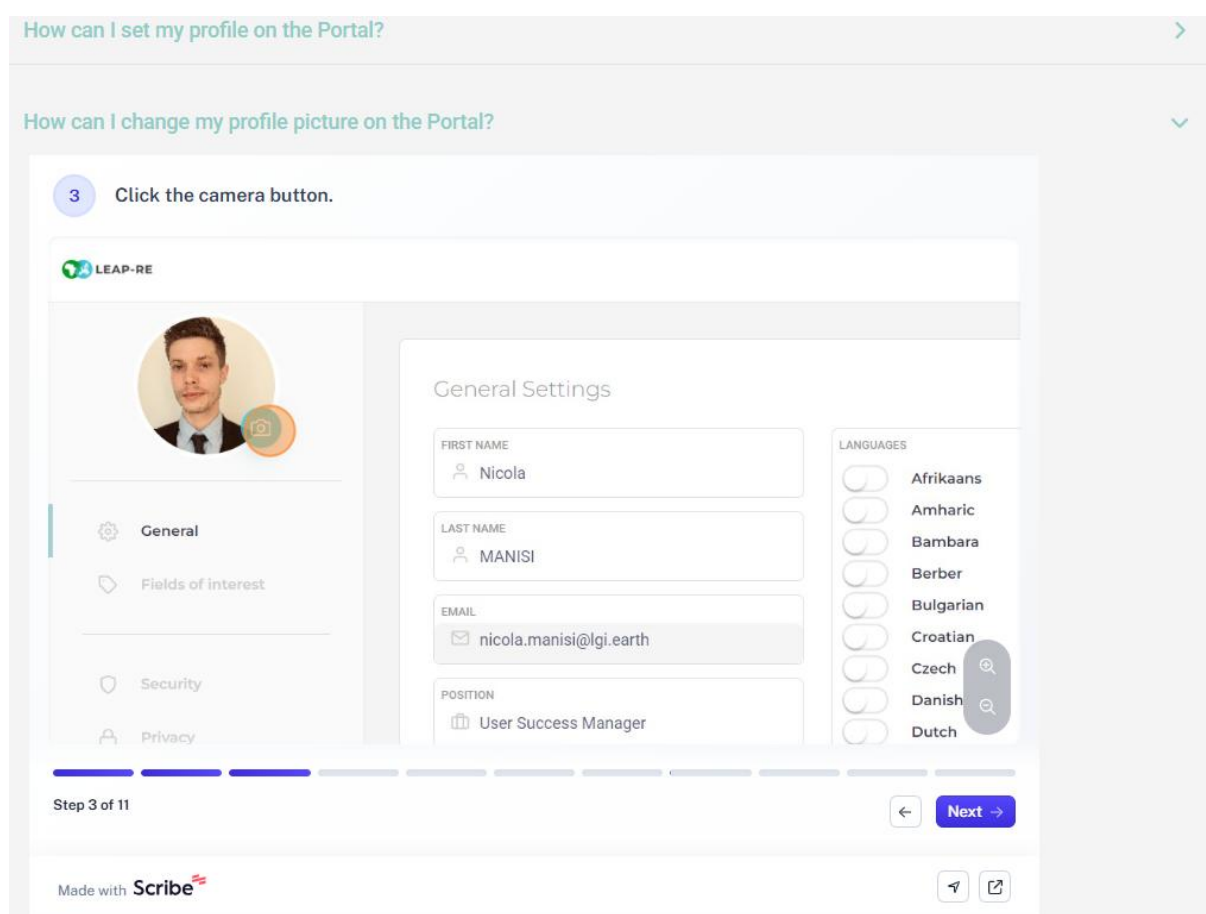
How can I set my profile on the Portal?

How can I change my profile picture on the Portal?

3 Click the camera button.

LEAP-RE

General Settings

FIRST NAME
Nicola

LAST NAME
MANISI

EMAIL
nicola.manisi@lgi.earth

POSITION
User Success Manager

LANGUAGES
Afrikaans
Amharic
Bambara
Berber
Bulgarian
Croatian
Czech
Danish
Dutch

General
Fields of interest
Security
Privacy

Step 3 of 11

Next →

Made with Scribe